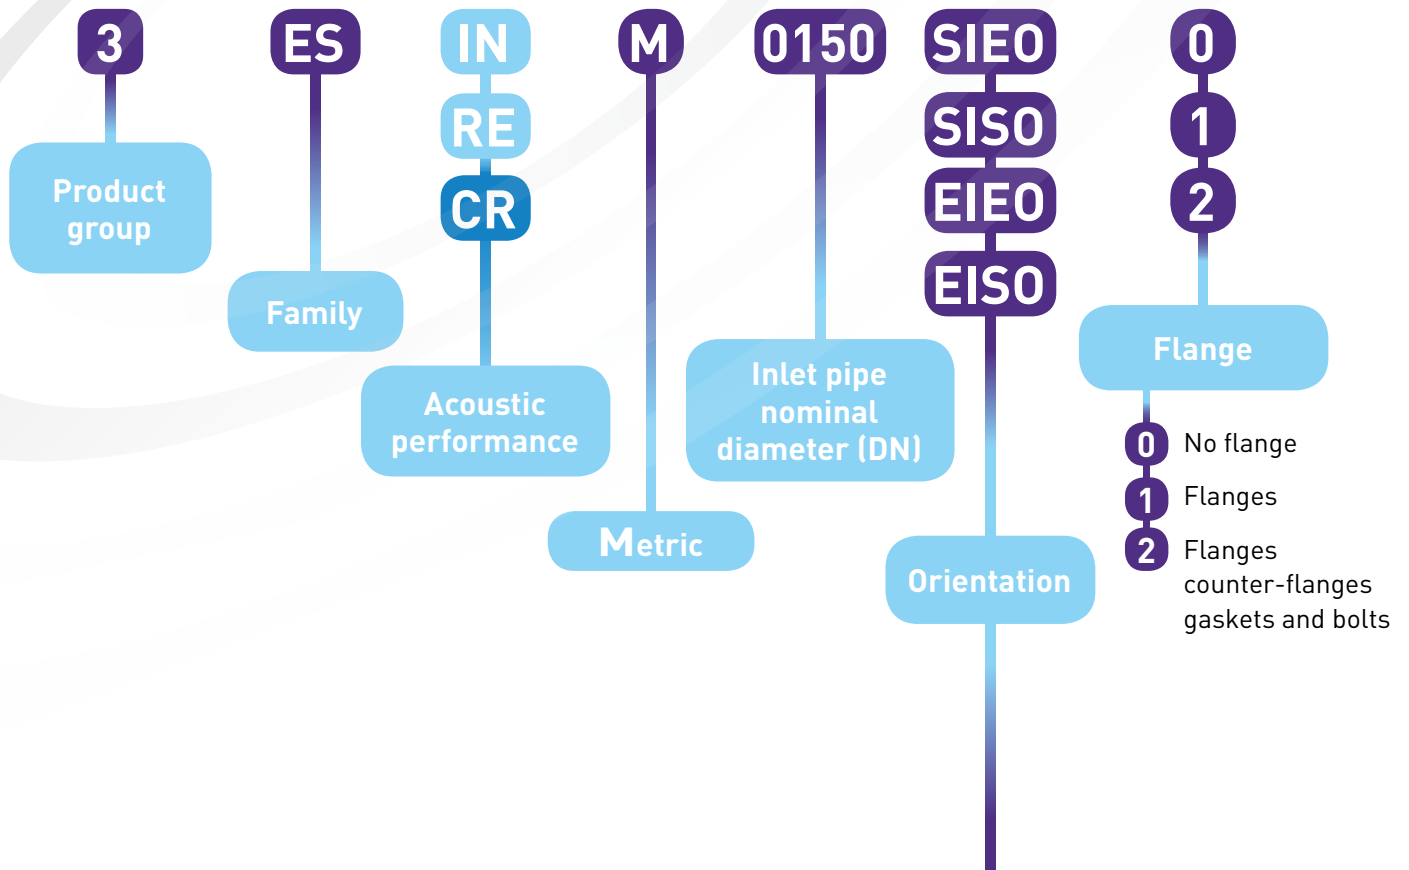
3

Product group

ES

Family

IN

RE

CR

Acoustic performance

M

Metric

0150

Inlet pipe nominal diameter (DN)

SIEO

SISO

EIEO

EISO

Orientation

0

1

2

Flange

0 No flange

1 Flanges

2 Flanges counter-flanges gaskets and bolts